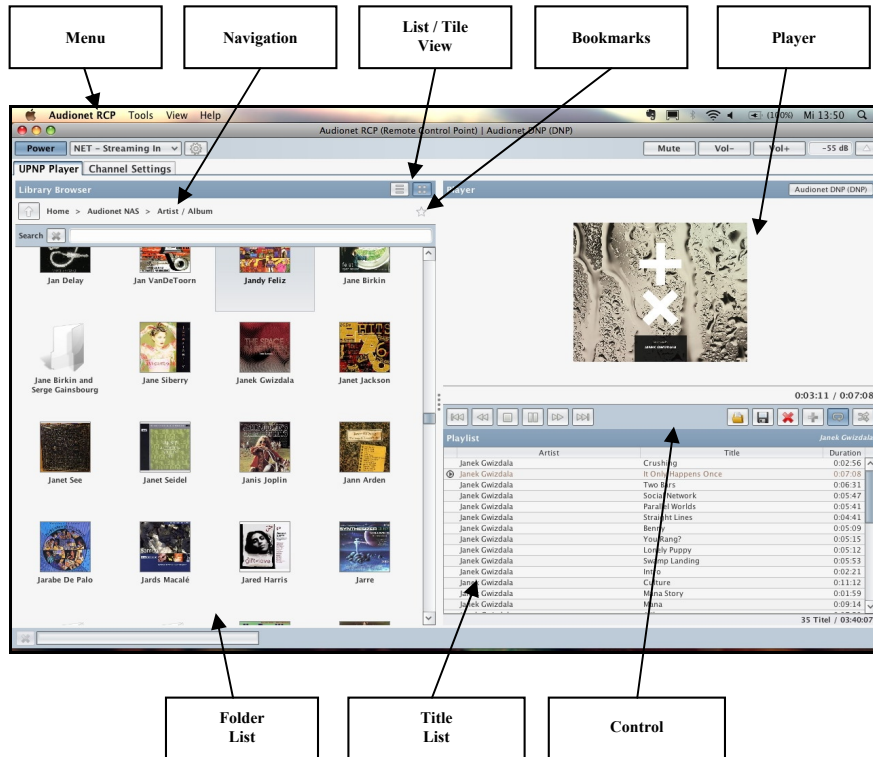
Menu

Navigation

List / Tile View

Bookmarks

Player

Audionet RCP Tools View Help

(100%) Mi 13:50 Q

Audionet RCP (Remote Control Point) | Audionet DNP (DNP)

Power NET – Streaming In

Mute Vol– Vol+ -55 dB

UPNP Player Channel Settings

Library Browser

Player

Audionet DNP (DNP)

Home > Audionet NAS > Artist / Album

Search

Jan Delay
Jan VanDeToorn
Jandy Feliz
Jane Birkin

Jane Birkin and Serge Gainsbourg
Jane Siberry
Janek Gwizdala
Janet Jackson

Janet See
Janet Seidel
Janis Joplin
Jann Arden

Jarabe De Palo
Jards Macalé
Jared Harris
Jarre

0:03:11 / 0:07:08

Playlist

Janek Gwizdala

| Artist | Title | Duration |
|---|---|---|
| Janek Gwizdala | Crushing | 0:02:56 |
| Janek Gwizdala | It Only Happens Once | 0:07:08 |
| Janek Gwizdala | Two Bars | 0:06:31 |
| Janek Gwizdala | Social Network | 0:05:47 |
| Janek Gwizdala | Parallel Worlds | 0:05:41 |
| Janek Gwizdala | Straight Lines | 0:04:41 |
| Janek Gwizdala | Benny | 0:05:09 |
| Janek Gwizdala | You Rang? | 0:05:15 |
| Janek Gwizdala | Lonely Puppy | 0:05:12 |
| Janek Gwizdala | Swamp Landing | 0:05:53 |
| Janek Gwizdala | Intro | 0:02:21 |
| Janek Gwizdala | Culture | 0:11:12 |
| Janek Gwizdala | Mana Story | 0:01:59 |
| Janek Gwizdala | Mana | 0:09:14 |

35 Titel / 03:40:07

Folder List

Title List

Control